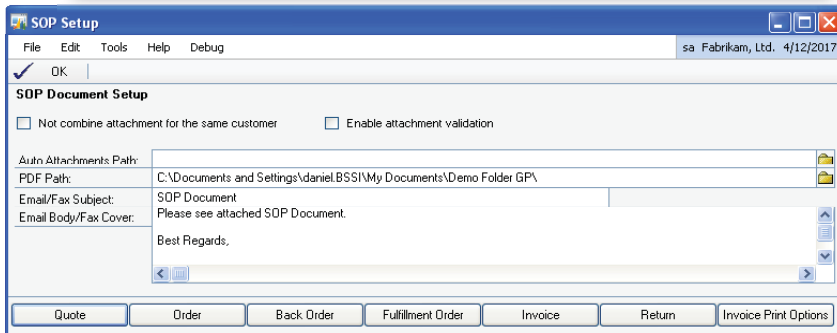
SOP Setup

File Edit Tools Help Debug

sa Fabrikam, Ltd. 4/12/2017

OK

SOP Document Setup

Not combine attachment for the same customer

Enable attachment validation

Auto Attachments Path:

PDF Path: C:\Documents and Settings\daniel.BSSI\My Documents\Demo Folder GP\

Email/Fax Subject: SOP Document

Email Body/Fax Cover: Please see attached SOP Document.

Best Regards,

Quote | Order | Back Order | Fulfillment Order | Invoice | Return | Invoice Print Options